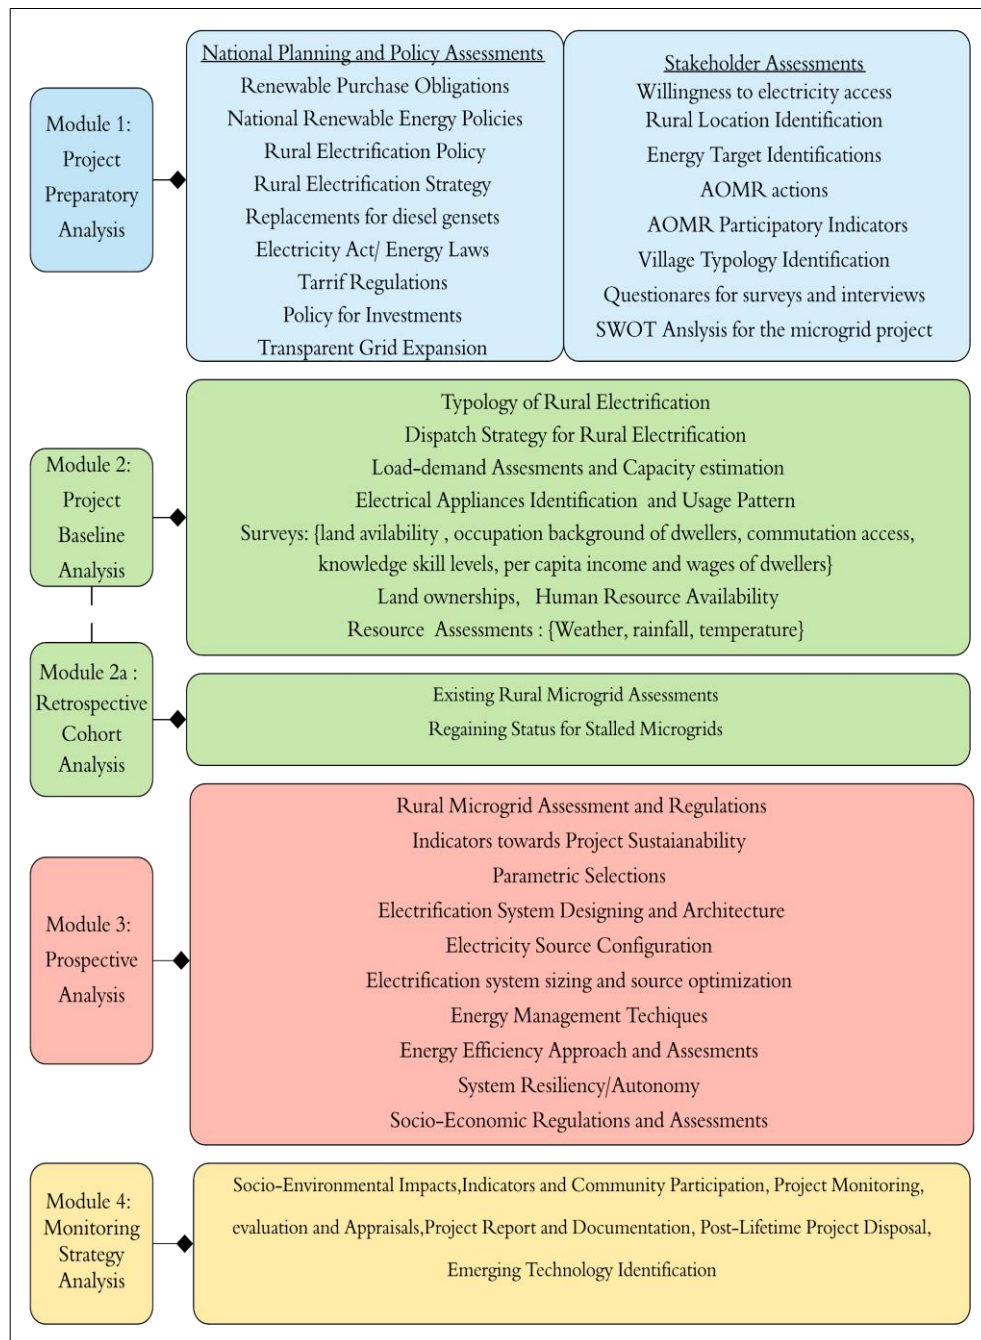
Module 1: Project Preparatory Analysis

National Planning and Policy Assessments
Renewable Purchase Obligations
National Renewable Energy Policies
Rural Electrification Policy
Rural Electrification Strategy
Replacements for diesel gensets
Electricity Act/ Energy Laws
Tarrif Regulations
Policy for Investments
Transparent Grid Expansion

Stakeholder Assessments
Willingness to electricity access
Rural Location Identification
Energy Target Identifications
AOMR actions
AOMR Participatory Indicators
Village Typology Identification
Questionares for surveys and interviews
SWOT Anslysis for the microgrid project

Module 2: Project Baseline Analysis

Typology of Rural Electrification
Dispatch Strategy for Rural Electrification
Load-demand Assesments and Capacity estimation
Electrical Appliances Identification and Usage Pattern
Surveys: {land avilability , occupation background of dwellers, commutation access, knowledge skill levels, per capita income and wages of dwellers}
Land ownerships, Human Resource Availability
Resource Assessments : {Weather, rainfall, temperature}

Module 2a : Retrospective Cohort Analysis

Existing Rural Microgrid Assessments
Regaining Status for Stalled Microgrids

Module 3: Prospective Analysis

Rural Microgrid Assessment and Regulations
Indicators towards Project Sustaianability
Parametric Selections
Electrification System Designing and Architecture
Electricity Source Configuration
Electrification system sizing and source optimization
Energy Management Techiques
Energy Efficiency Approach and Assesments
System Resiliency/Autonomy
Socio-Economic Regulations and Assessments

Module 4: Monitoring Strategy Analysis

Socio-Environmental Impacts,Indicators and Community Participation, Project Monitoring, evaluation and Appraisals,Project Report and Documentation, Post-Lifetime Project Disposal, Emerging Technology Identification